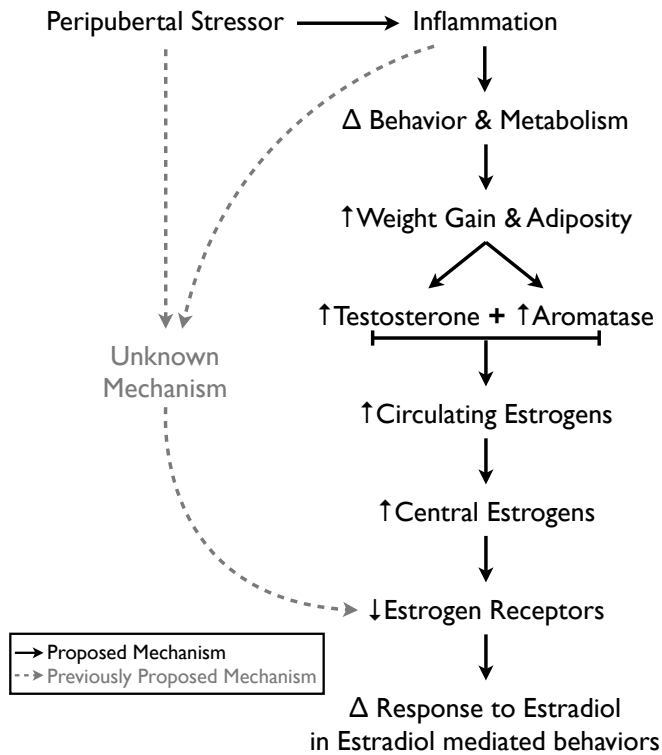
Peripubertal Stressor → Inflammation

Δ Behavior & Metabolism

↑Weight Gain & Adiposity

↑Testosterone + ↑Aromatase

↑Circulating Estrogens

↑Central Estrogens

↓Estrogen Receptors

Δ Response to Estradiol in Estradiol mediated behaviors

Unknown Mechanism

→ Proposed Mechanism
→ Previously Proposed Mechanism